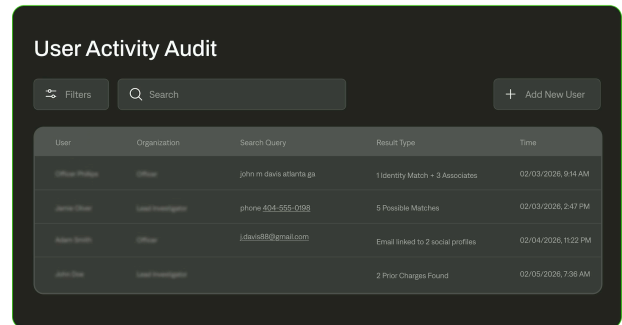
User Activity Audit

Filters

Search

+ Add New User

| User | Organization | Search Query | Result Type | Time |
|---|---|---|---|---|
| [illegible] | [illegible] | john m davis atlanta ga | 1 Identity Match + 3 Associates | 02/03/2026, 9:14 AM |
| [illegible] | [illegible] | phone 404-555-0198 | 5 Possible Matches | 02/03/2026, 2:47 PM |
| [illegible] | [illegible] | j.davis88@gmail.com | Email linked to 2 social profiles | 02/04/2026, 11:22 PM |
| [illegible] | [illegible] | | 2 Prior Charges Found | 02/05/2026, 7:36 AM |